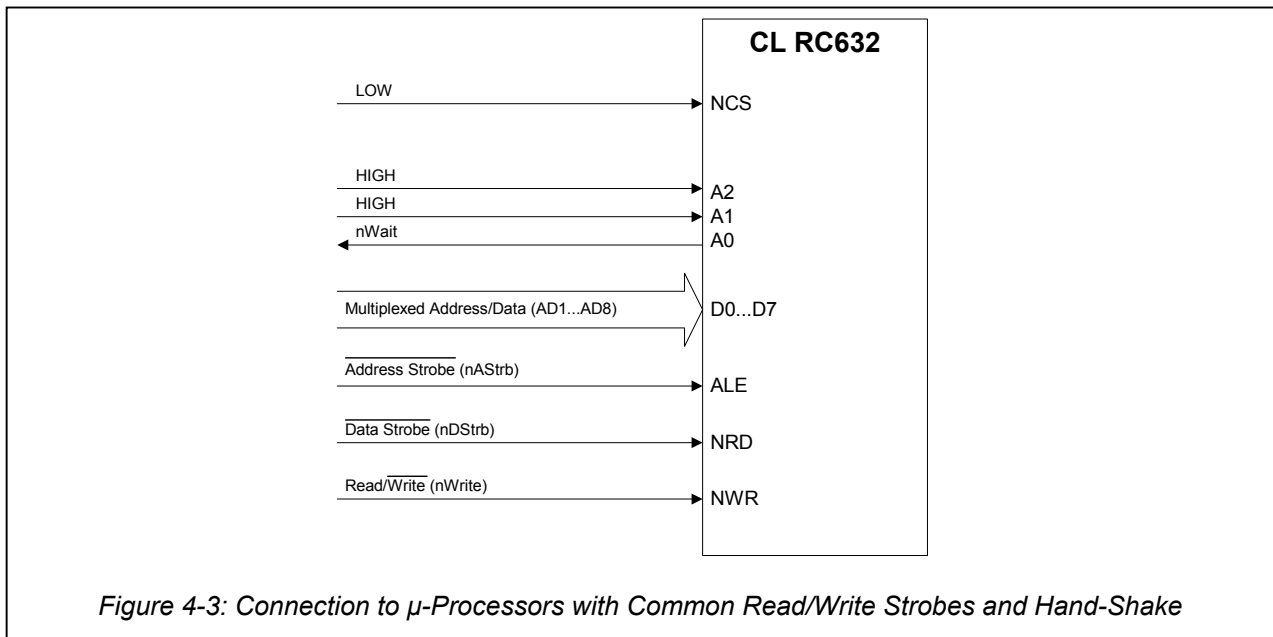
CL RC632

LOW

NCS

HIGH

A2

HIGH

A1

nWait

A0

Multiplexed Address/Data (AD1...AD8)

D0...D7

$\overline{\text{Address Strobe}}$ (nAStrb)

ALE

$\overline{\text{Data Strobe}}$ (nDStrb)

NRD

Read/$\overline{\text{Write}}$ (nWrite)

NWR

Figure 4-3: Connection to µ-Processors with Common Read/Write Strobes and Hand-Shake